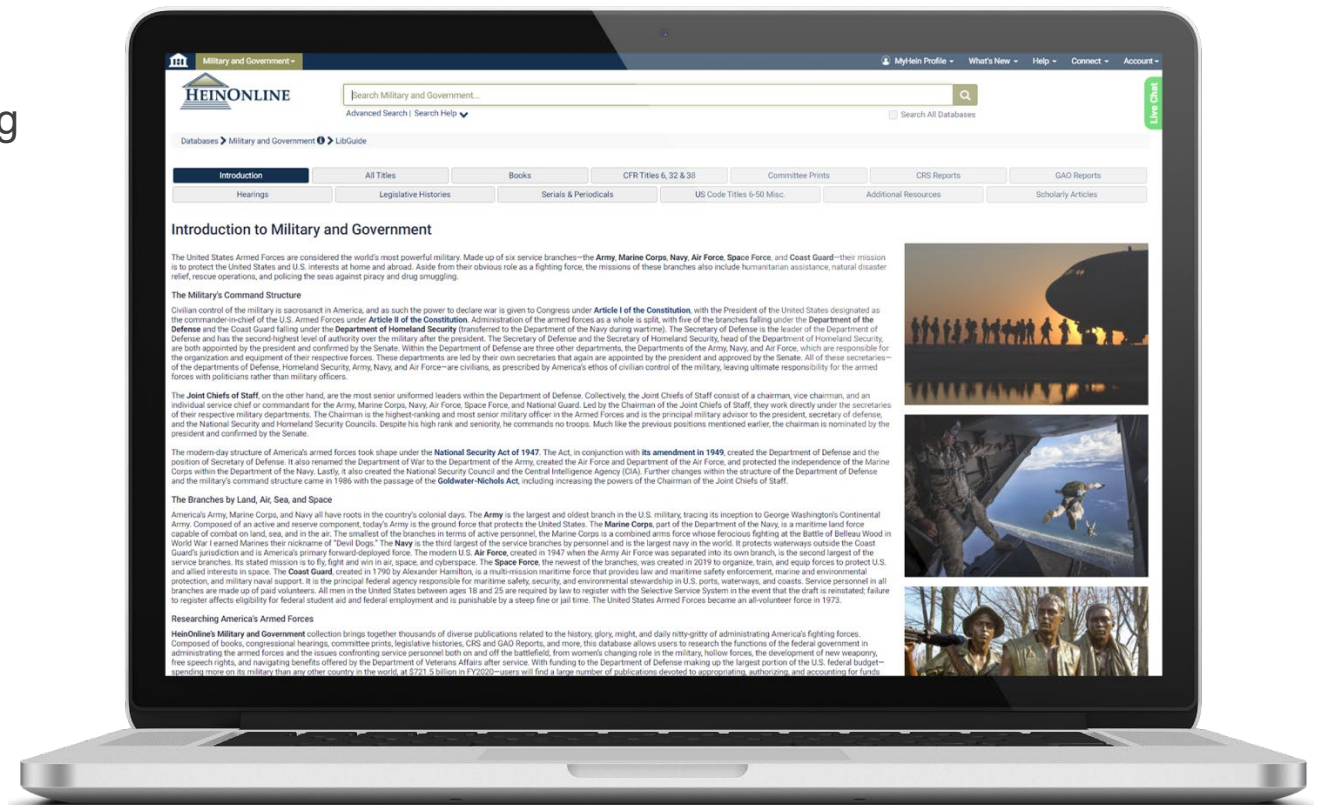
g

Military and Government

MyHein Profile What's New Help Connect Account

HEINONLINE

Search Military and Government...

Advanced Search | Search Help

Search All Databases

Live Chat

Databases > Military and Government > LibGuide

| Introduction | All Titles | Books | CFR Titles 6, 32 & 38 | Committee Prints | CRS Reports | GAO Reports |
|---|---|---|---|---|---|---|
| Hearings | Legislative Histories | Serials & Periodicals | US Code Titles 6-50 Misc. | Additional Resources | Scholarly Articles | |

Introduction to Military and Government

The United States Armed Forces are considered the world's most powerful military. Made up of six service branches—the Army, Marine Corps, Navy, Air Force, Space Force, and Coast Guard—their mission is to protect the United States and U.S. interests at home and abroad. Aside from their obvious role as a fighting force, the missions of these branches also include humanitarian assistance, natural disaster relief, rescue operations, and policing the seas against piracy and drug smuggling.

The Military's Command Structure

Civilian control of the military is sacrosanct in America, and as such the power to declare war is given to Congress under Article I of the Constitution, with the President of the United States designated as the commander-in-chief of the U.S. Armed Forces under Article II of the Constitution. Administration of the armed forces as a whole is split, with five of the branches falling under the Department of the Defense and the Coast Guard falling under the Department of Homeland Security (transferred to the Department of the Navy during wartime). The Secretary of Defense is the leader of the Department of Defense and has the second-highest level of authority over the military after the president. The Secretary of Defense and the Secretary of Homeland Security, head of the Department of Homeland Security, are both appointed by the president and confirmed by the Senate. Within the Department of Defense are three other departments, the Departments of the Army, Navy, and Air Force, which are responsible for the organization and equipment of their respective forces. These departments are led by their own secretaries that again are appointed by the president and approved by the Senate. All of these secretaries—of the departments of Defense, Homeland Security, Army, Navy, and Air Force—are civilians, as prescribed by America's ethos of civilian control of the military, leaving ultimate responsibility for the armed forces with politicians rather than military officers.

The Joint Chiefs of Staff, on the other hand, are the most senior uniformed leaders within the Department of Defense. Collectively, the Joint Chiefs of Staff consist of a chairman, vice chairman, and an individual service chief or commandant for the Army, Marine Corps, Navy, Air Force, Space Force, and National Guard. Led by the Chairman of the Joint Chiefs of Staff, they work directly under the secretaries of their respective military departments. The Chairman is the highest-ranking and most senior military officer in the Armed Forces and is the principal military advisor to the president, secretary of defense, and the National Security and Homeland Security Councils. Despite his high rank and seniority, he commands no troops. Much like the previous positions mentioned earlier, the chairman is nominated by the president and confirmed by the Senate.

The modern-day structure of America's armed forces took shape under the National Security Act of 1947. The Act, in conjunction with its amendment in 1949, created the Department of Defense and the position of Secretary of Defense. It also renamed the Department of War to the Department of the Army, created the Air Force and Department of the Air Force, and protected the independence of the Marine Corps within the Department of the Navy. Lastly, it also created the National Security Council and the Central Intelligence Agency (CIA). Further changes within the structure of the Department of Defense and the military's command structure came in 1986 with the passage of the Goldwater-Nichols Act, including increasing the powers of the Chairman of the Joint Chiefs of Staff.

The Branches by Land, Air, Sea, and Space

America's Army, Marine Corps, and Navy all have roots in the country's colonial days. The Army is the largest and oldest branch in the U.S. military, tracing its inception to George Washington's Continental Army. Composed of an active and reserve component, today's Army is the ground force that protects the United States. The Marine Corps, part of the Department of the Navy, is a maritime land force capable of combat on land, sea, and in the air. The smallest of the branches in terms of active personnel, the Marine Corps is a combined arms force whose ferocious fighting at the Battle of Belleau Wood in World War I earned Marines their nickname of "Devil Dogs." The Navy is the third largest of the service branches by personnel and is the largest navy in the world. It protects waterways outside the Coast Guard's jurisdiction and is America's primary forward-deployed force. The modern U.S. Air Force, created in 1947 when the Army Air Force was separated into its own branch, is the second largest of the service branches. Its stated mission is to fly, fight and win in air, space, and cyberspace. The Space Force, the newest of the branches, was created in 2019 to organize, train, and equip forces to protect U.S. and allied interests in space. The Coast Guard, created in 1790 by Alexander Hamilton, is a multi-mission maritime force that provides law and maritime safety enforcement, marine and environmental protection, and military naval support. It is the principal federal agency responsible for maritime safety, security, and environmental stewardship in U.S. ports, waterways, and coasts. Service personnel in all branches are made up of paid volunteers. All men in the United States between ages 18 and 25 are required by law to register with the Selective Service System in the event that the draft is reinstated; failure to register affects eligibility for federal student aid and federal employment and is punishable by a steep fine or jail time. The United States Armed Forces became an all-volunteer force in 1973.

Researching America's Armed Forces

HeinOnline's Military and Government collection brings together thousands of diverse publications related to the history, glory, might, and daily nitty-gritty of administrating America's fighting forces. Composed of books, congressional hearings, committee prints, legislative histories, CRS and GAO Reports, and more, this database allows users to research the functions of the federal government in administrating the armed forces and the issues confronting service personnel both on and off the battlefield, from women's changing role in the military, hollow forces, the development of new weaponry, free speech rights, and navigating benefits offered by the Department of Veterans Affairs after service. With funding to the Department of Defense making up the largest portion of the U.S. federal budget—spending more on its military than any other country in the world, at $721.5 billion in FY2020—users will find a large number of publications devoted to appropriating, authorizing, and accounting for funds